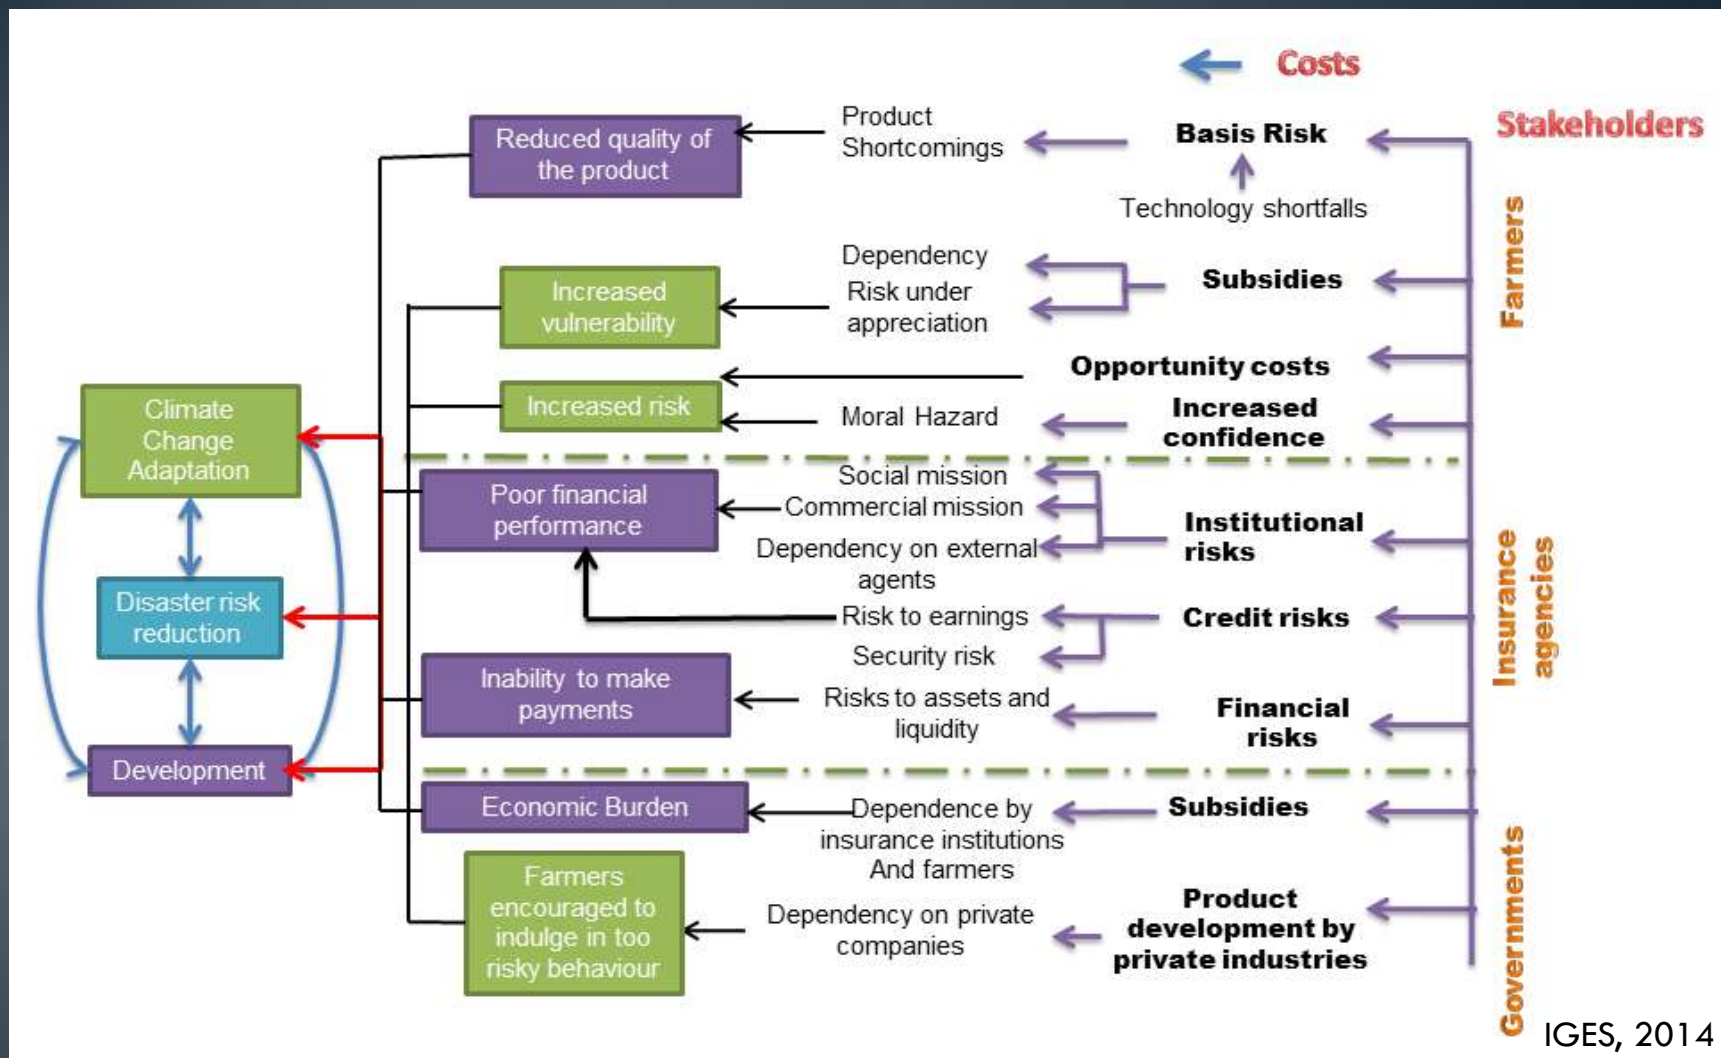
Costs

Stakeholders

Reduced quality of the product

Product Shortcomings

Basis Risk

Technology shortfalls

Increased vulnerability

Dependency

Risk under appreciation

Subsidies

Opportunity costs

Increased risk

Moral Hazard

Increased confidence

Farmers

Climate Change Adaptation

Disaster risk reduction

Development

Poor financial performance

Social mission

Commercial mission

Dependency on external agents

Institutional risks

Risk to earnings

Security risk

Credit risks

Inability to make payments

Risks to assets and liquidity

Financial risks

Insurance agencies

Economic Burden

Dependence by insurance institutions And farmers

Subsidies

Farmers encouraged to indulge in too risky behaviour

Dependency on private companies

Product development by private industries

Governments

IGES, 2014